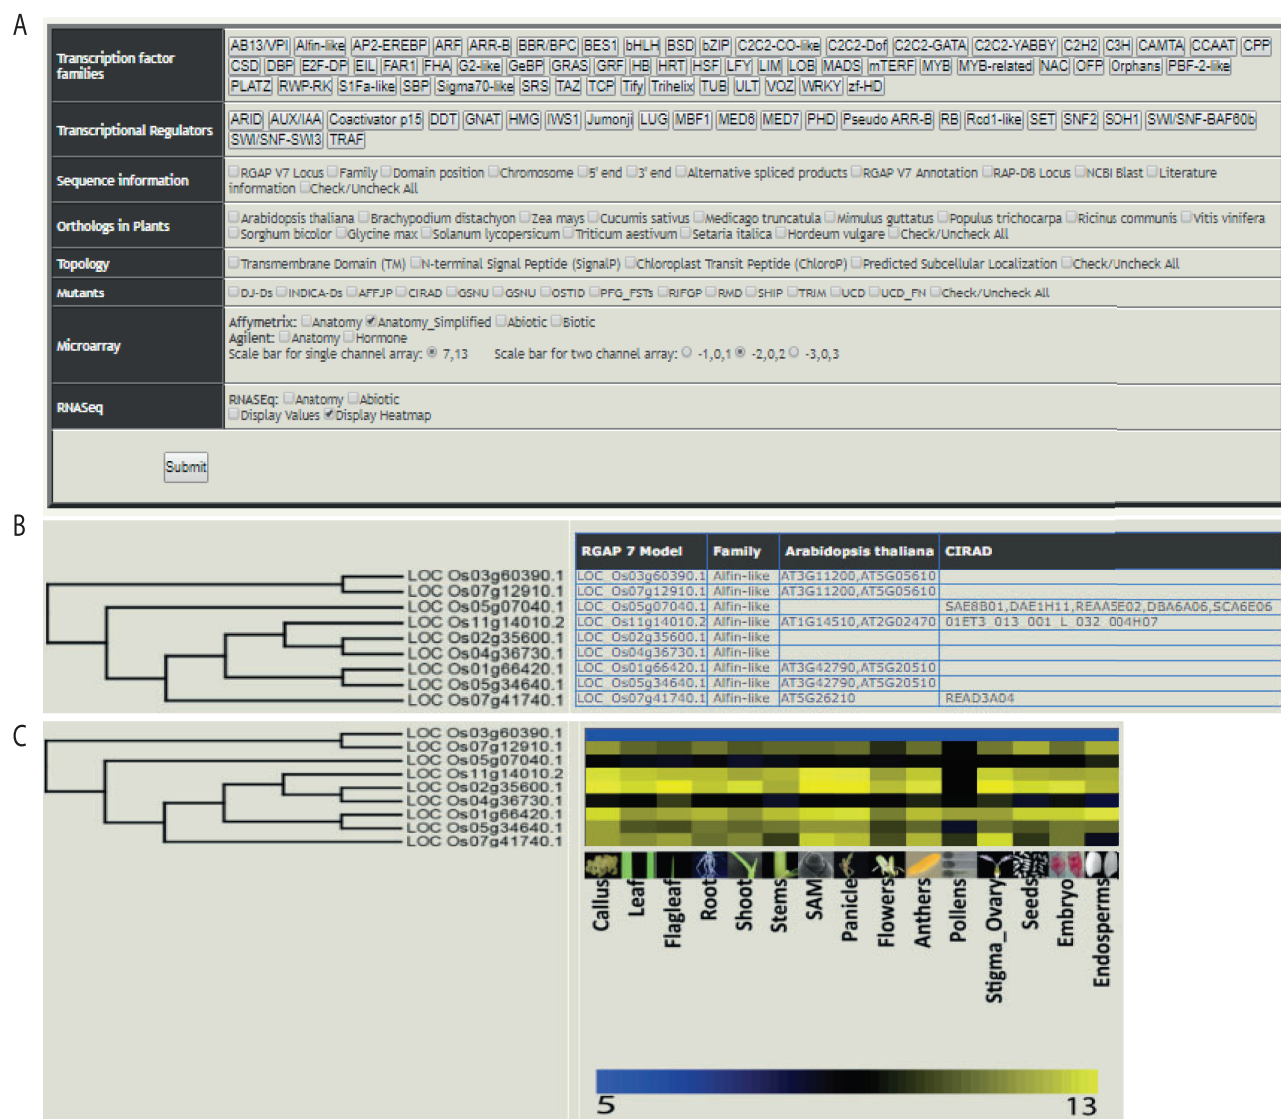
A

| Transcription factor families | AB13/VP1 Alfin-like AP2-EREBP ARF ARR-B BBR/BPC BES1 bHLH BSD bZIP C2C2-CO-like C2C2-Dof C2C2-GATA C2C2-YABBY C2H2 C3H CAMTA CCAAT CPP CSD DBP E2F-DP EIL FAR1 FHA G2-like GeBP GRAS GRF HB HRT HSF LFY LIM LOB MADS mTERF MYB MYB-related NAC OFP Orphans PBF-2-like PLATZ RWP-RK S1Fa-like SBP Sigma70-like SRS TAZ TCP Tify Trihelix TUB ULT VOZ WRKY zf-HD |
|---|---|
| Transcriptional Regulators | ARID AUX/IAA Coactivator p15 DDT GNAT HMG IWS1 Jumonji LUG MBF1 MED6 MED7 PHD Pseudo ARR-B RB Rcd1-like SET SNF2 SOH1 SWI/SNF-BAF60b SWI/SNF-SWI3 TRAF |
| Sequence information | RGAP V7 Locus Family Domain position Chromosome 5' end 3' end Alternative spliced products RGAP V7 Annotation RAP-DB Locus NCBI Blast Literature information Check/Uncheck All |
| Orthologs in Plants | Arabidopsis thaliana Brachypodium distachyon Zea mays Cucumis sativus Medicago truncatula Mimulus guttatus Populus trichocarpa Ricinus communis Vitis vinifera Sorghum bicolor Glycine max Solanum lycopersicum Triticum aestivum Setaria italica Hordeum vulgare Check/Uncheck All |
| Topology | Transmembrane Domain (TM) N-terminal Signal Peptide (SignalP) Chloroplast Transit Peptide (ChloroP) Predicted Subcellular Localization Check/Uncheck All |
| Mutants | DJ-Ds INDICA-Ds AFFJP CIRAD GSNU GSNU OSTID PFG_FSTs RIFGP RMD SHIP TRIM UCD UCD_FN Check/Uncheck All |
| Microarray | Affymetrix: Anatomy Anatomy_Simplified Abiotic Biotic Agilent: Anatomy Hormone Scale bar for single channel array: 7,13 Scale bar for two channel array: -1,0,1 -2,0,2 -3,0,3 |
| RNASeq | RNASeq: Anatomy Abiotic Display Values Display Heatmap |

Submit

B

LOC Os03g60390.1
LOC Os07g12910.1
LOC Os05g07040.1
LOC Os11g14010.2
LOC Os02g35600.1
LOC Os04g36730.1
LOC Os01g66420.1
LOC Os05g34640.1
LOC Os07g41740.1

| RGAP 7 Model | Family | Arabidopsis thaliana | CIRAD |
|---|---|---|---|
| LOC_Os03g60390.1 | Alfin-like | AT3G11200,AT5G05610 | |
| LOC_Os07g12910.1 | Alfin-like | AT3G11200,AT5G05610 | |
| LOC_Os05g07040.1 | Alfin-like | | SAE8B01,DAE1H11,REAA5E02,DBA6A06,SCA6E06 |
| LOC_Os11g14010.2 | Alfin-like | AT1G14510,AT2G02470 | 01ET3_013_001_L_032_004H07 |
| LOC_Os02g35600.1 | Alfin-like | | |
| LOC_Os04g36730.1 | Alfin-like | | |
| LOC_Os01g66420.1 | Alfin-like | AT3G42790,AT5G20510 | |
| LOC_Os05g34640.1 | Alfin-like | AT3G42790,AT5G20510 | |
| LOC_Os07g41740.1 | Alfin-like | AT5G26210 | READ3A04 |

C

LOC Os03g60390.1
LOC Os07g12910.1
LOC Os05g07040.1
LOC Os11g14010.2
LOC Os02g35600.1
LOC Os04g36730.1
LOC Os01g66420.1
LOC Os05g34640.1
LOC Os07g41740.1

Callus Leaf Flagleaf Root Shoot Stems SAM Panicle Flowers Anthers Pollens Stigma_Ovary Seeds Embryo Endosperms

5 13